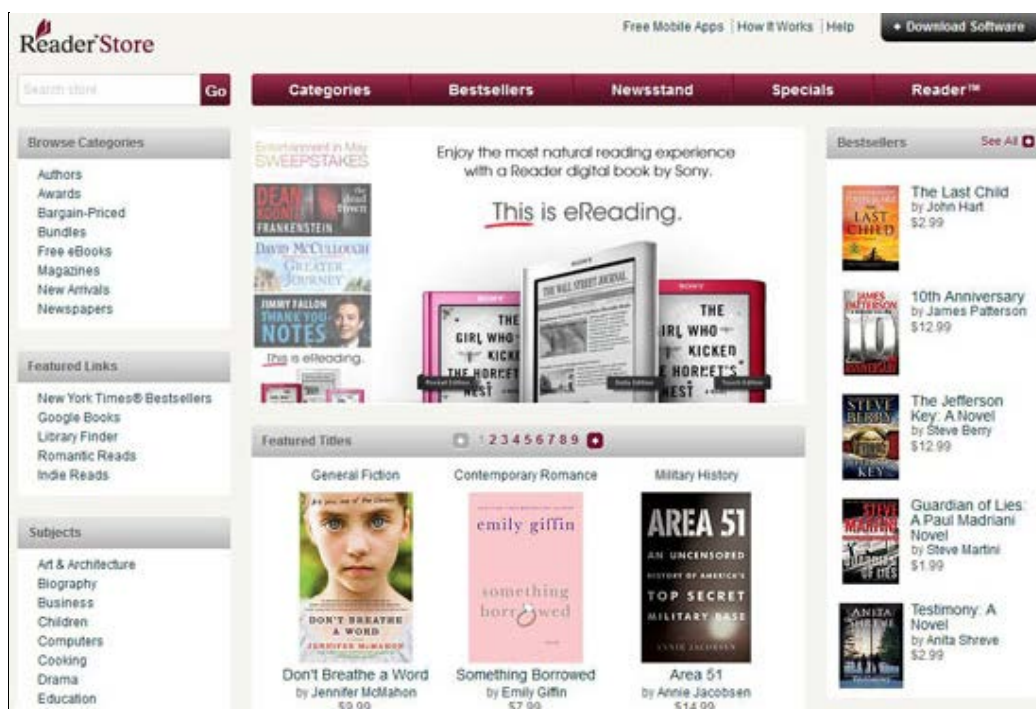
Reader Store

Free Mobile Apps | How It Works | Help

+ Download Software

Search store Go

Categories Bestsellers Newsstand Specials Reader™

Browse Categories

Authors
Awards
Bargain-Priced
Bundles
Free eBooks
Magazines
New Arrivals
Newspapers

Featured Links

New York Times® Bestsellers
Google Books
Library Finder
Romantic Reads
Indie Reads

Subjects

Art & Architecture
Biography
Business
Children
Computers
Cooking
Drama
Education

Entertainment in May SWEEPSTAKES

DEAN KOONTZ'S FRANKENSTEIN The Dead Town

DAVID McCULLOUGH THE GREATER JOURNEY

JIMMY FALLON THANK YOU NOTES

This is eReading.

Enjoy the most natural reading experience with a Reader digital book by Sony.

This is eReading.

THE GIRL WHO KICKED THE HORNET'S NEST

THE WALL STREET JOURNAL

THE GIRL WHO KICKED THE HORNET'S NEST

Pocket Edition Daily Edition Touch Edition

Featured Titles 1 2 3 4 5 6 7 8 9

General Fiction
DON'T BREATHE A WORD
JENNIFER McMAHON
Don't Breathe a Word
by Jennifer McMahon
$9.99

Contemporary Romance
emily giffin
something borrowed
Something Borrowed
by Emily Giffin
$7.99

Military History
AREA 51
AN UNCENSORED HISTORY OF AMERICA'S TOP SECRET MILITARY BASE
ANNIE JACOBSEN
Area 51
by Annie Jacobsen
$14.99

Bestsellers See All

The Last Child
by John Hart
$2.99

10th Anniversary
by James Patterson
$12.99

The Jefferson Key: A Novel
by Steve Berry
$12.99

Guardian of Lies: A Paul Madriani Novel
by Steve Martini
$1.99

Testimony: A Novel
by Anita Shreve
$2.99